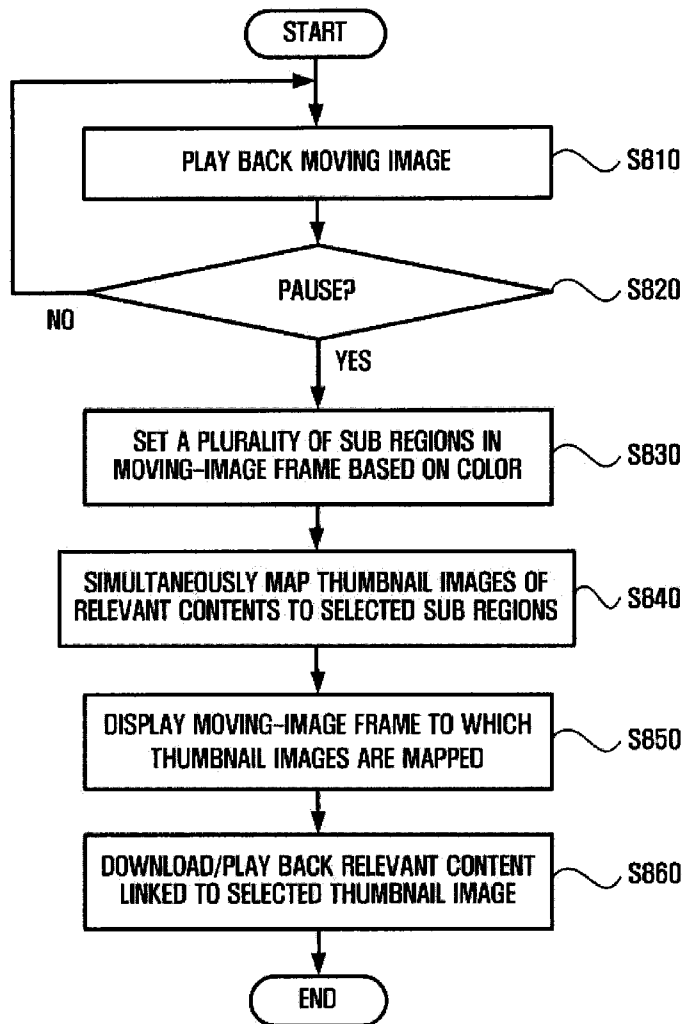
START

PLAY BACK MOVING IMAGE

S810

PAUSE?

S820

NO

YES

SET A PLURALITY OF SUB REGIONS IN MOVING-IMAGE FRAME BASED ON COLOR

S830

SIMULTANEOUSLY MAP THUMBNAIL IMAGES OF RELEVANT CONTENTS TO SELECTED SUB REGIONS

S840

DISPLAY MOVING-IMAGE FRAME TO WHICH THUMBNAIL IMAGES ARE MAPPED

S850

DOWNLOAD/PLAY BACK RELEVANT CONTENT LINKED TO SELECTED THUMBNAIL IMAGE

S860

END